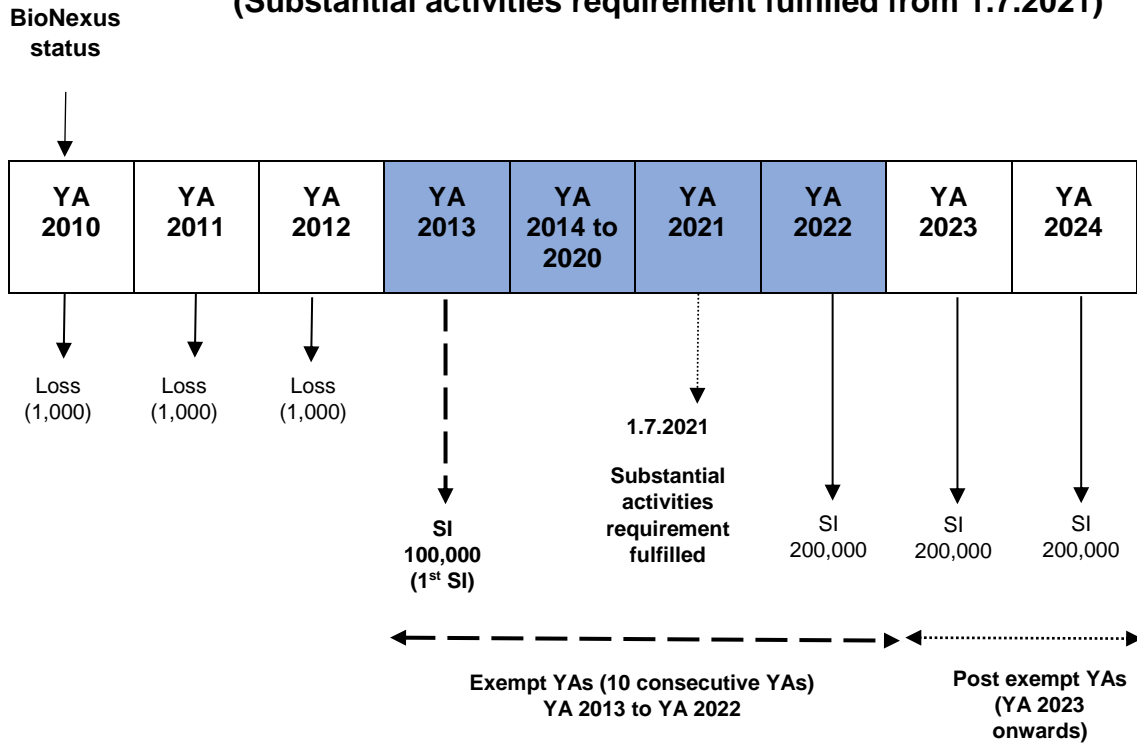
(Substantial activities requirement fulfilled from 1.7.2021)

BioNexus status

| YA 2010 | YA 2011 | YA 2012 | YA 2013 | YA 2014 to 2020 | YA 2021 | YA 2022 | YA 2023 | YA 2024 |
|---|---|---|---|---|---|---|---|---|

Loss (1,000)

Loss (1,000)

Loss (1,000)

SI 100,000 ($1^{st}$ SI)

1.7.2021

Substantial activities requirement fulfilled

SI 200,000

SI 200,000

SI 200,000

Exempt YAs (10 consecutive YAs) YA 2013 to YA 2022

Post exempt YAs (YA 2023 onwards)